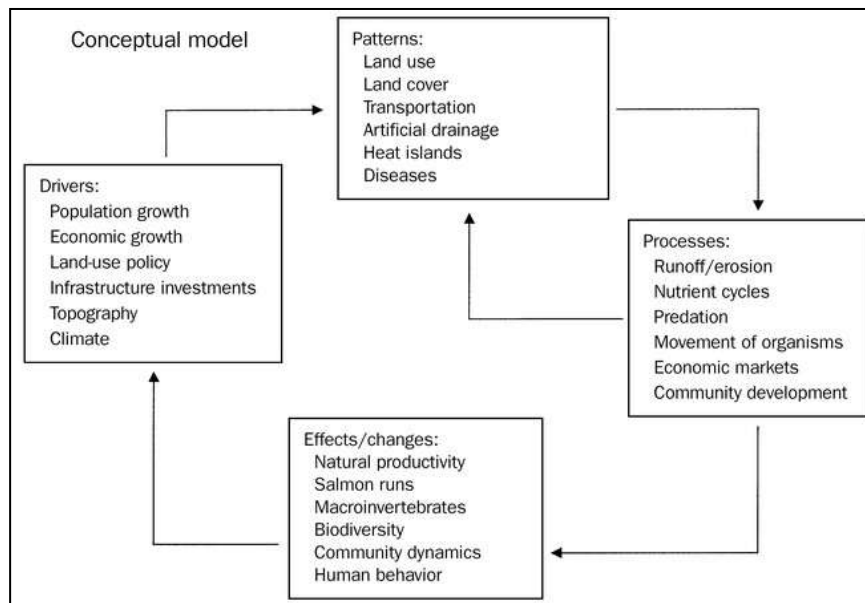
Conceptual model

Patterns:
Land use
Land cover
Transportation
Artificial drainage
Heat islands
Diseases

Drivers:
Population growth
Economic growth
Land-use policy
Infrastructure investments
Topography
Climate

Processes:
Runoff/erosion
Nutrient cycles
Predation
Movement of organisms
Economic markets
Community development

Effects/changes:
Natural productivity
Salmon runs
Macroinvertebrates
Biodiversity
Community dynamics
Human behavior